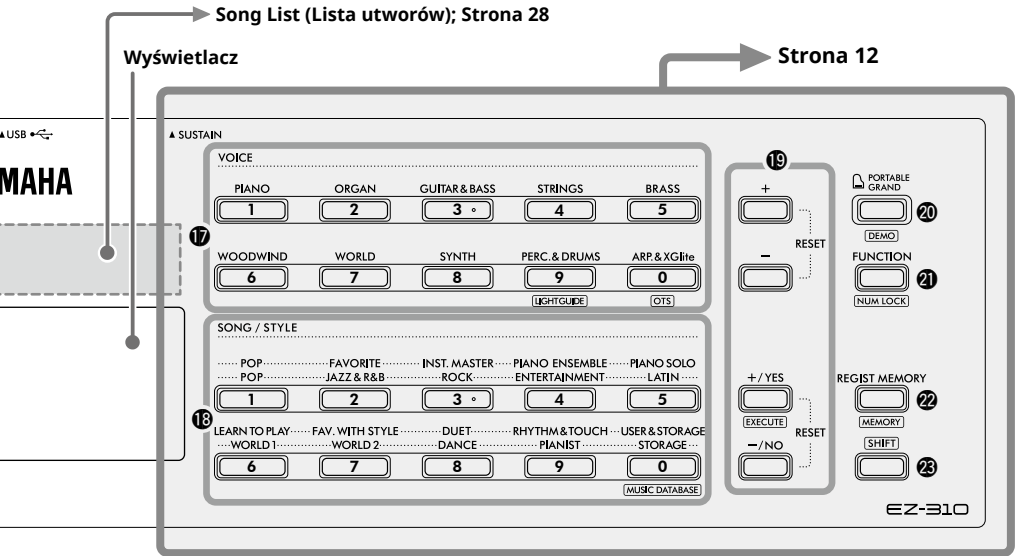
Song List (Lista utworów); Strona 28

Wyświetlacz

Strona 12

▲USB

MAHA

▲SUSTAIN

VOICE

PIANO 1
ORGAN 2
GUITAR & BASS 3
STRINGS 4
BRASS 5

WOODWIND 6
WORLD 7
SYNTH 8
PERC. & DRUMS 9
ARP. & XGlite 0

LIGHTGUIDE
OTS

⑰

SONG / STYLE

POP / POP 1
FAVORITE / JAZZ & R&B 2
INST. MASTER / ROCK 3
PIANO ENSEMBLE / ENTERTAINMENT 4
PIANO SOLO / LATIN 5

LEARN TO PLAY / WORLD 1 6
FAV. WITH STYLE / WORLD 2 7
DUET / DANCE 8
RHYTHM & TOUCH / PIANIST 9
USER & STORAGE / STORAGE 0

MUSIC DATABASE

⑱

⑲

+
−
RESET

+/YES
EXECUTE
−/NO
RESET

PORTABLE GRAND
DEMO
⑳

FUNCTION
NUM LOCK
㉑

REGIST MEMORY
MEMORY
㉒

SHIFT
㉓

EZ-310